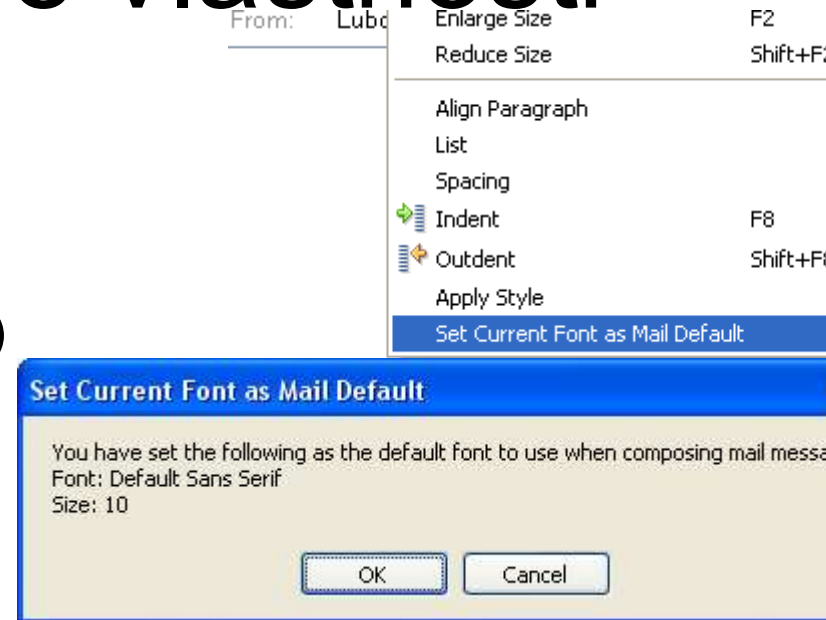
From: Lubo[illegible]

Enlarge Size F2
Reduce Size Shift+F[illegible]

Align Paragraph
List
Spacing
Indent F8
Outdent Shift+F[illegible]
Apply Style
Set Current Font as Mail Default

Set Current Font as Mail Default

You have set the following as the default font to use when composing mail messa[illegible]
Font: Default Sans Serif
Size: 10

OK Cancel